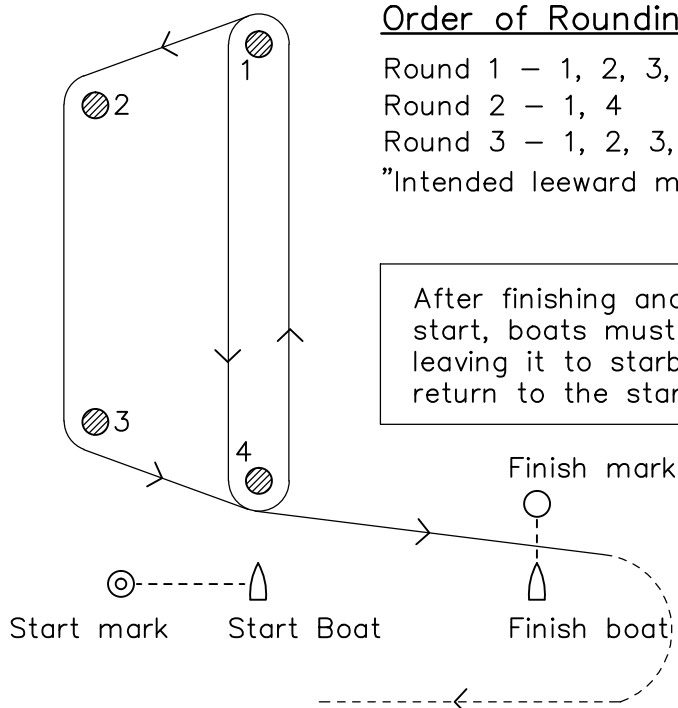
1
2
3
4

Order of Roundin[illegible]

Round 1 – 1, 2, 3, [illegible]
Round 2 – 1, 4
Round 3 – 1, 2, 3, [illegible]
"Intended leeward m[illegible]

After finishing and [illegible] start, boats must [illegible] leaving it to starb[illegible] return to the star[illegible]

Finish mark

Start mark Start Boat Finish boat